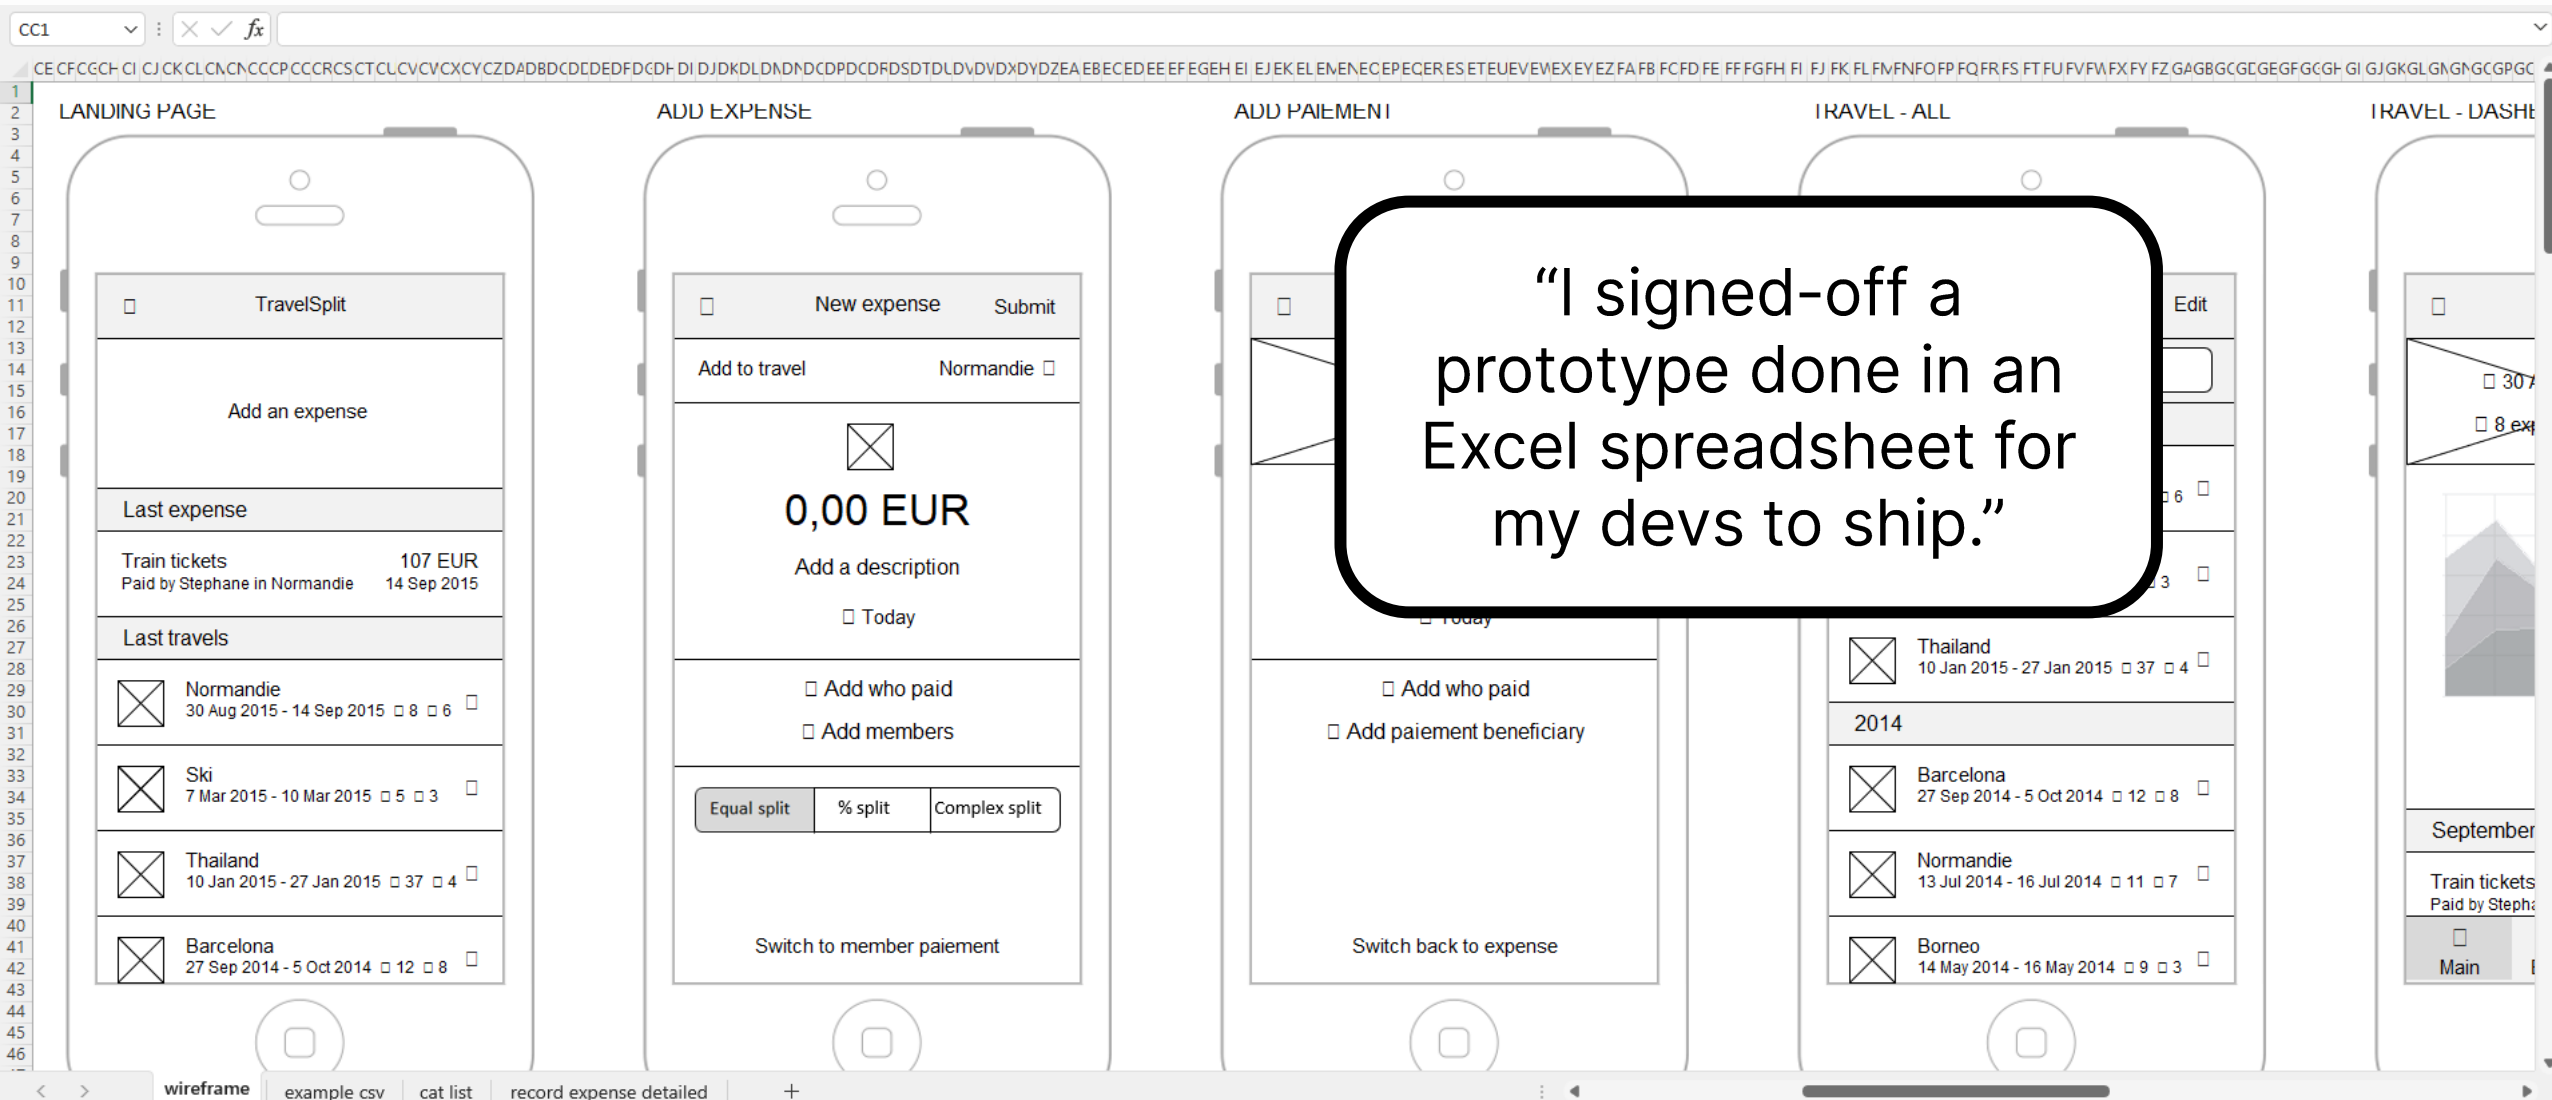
CC1

fx

CE CF CG CH CI CJ CK CL CM CN CO CP CQ CR CS CT CU CV CW CX CY CZ DA DB DC DD DE DF DG DH DI DJ DK DL DM DN DO DP DQ DR DS DT DU DV DW DX DY DZ EA EB EC ED EE EF EG EH EI EJ EK EL EM EN EO EP EQ ER ES ET EU EV EW EX EY EZ FA FB FC FD FE FF FG FH FI FJ FK FL FM FN FO FP FQ FR FS FT FU FV FW FX FY FZ GA GB GC GD GE GF GG GH GI GJ GK GL GM GN GO GP GQ

1 2 3 4 5 6 7 8 9 10 11 12 13 14 15 16 17 18 19 20 21 22 23 24 25 26 27 28 29 30 31 32 33 34 35 36 37 38 39 40 41 42 43 44 45 46

LANDING PAGE

TravelSplit

Add an expense

Last expense

Train tickets 107 EUR
Paid by Stephane in Normandie 14 Sep 2015

Last travels

Normandie
30 Aug 2015 - 14 Sep 2015 8 6

Ski
7 Mar 2015 - 10 Mar 2015 5 3

Thailand
10 Jan 2015 - 27 Jan 2015 37 4

Barcelona
27 Sep 2014 - 5 Oct 2014 12 8

ADD EXPENSE

New expense Submit

Add to travel Normandie

0,00 EUR

Add a description

Today

Add who paid

Add members

| Equal split | % split | Complex split |
|---|---|---|

Switch to member paiement

ADD PAIEMENT

Today

Add who paid

Add paiement beneficiary

Switch back to expense

TRAVEL - ALL

Edit

6

3

Thailand
10 Jan 2015 - 27 Jan 2015 37 4

2014

Barcelona
27 Sep 2014 - 5 Oct 2014 12 8

Normandie
13 Jul 2014 - 16 Jul 2014 11 7

Borneo
14 May 2014 - 16 May 2014 9 3

TRAVEL - DASHB

30

8 exp

September

Train tickets
Paid by Stepha

Main

“I signed-off a prototype done in an Excel spreadsheet for my devs to ship.”

wireframe example csv cat list record expense detailed +